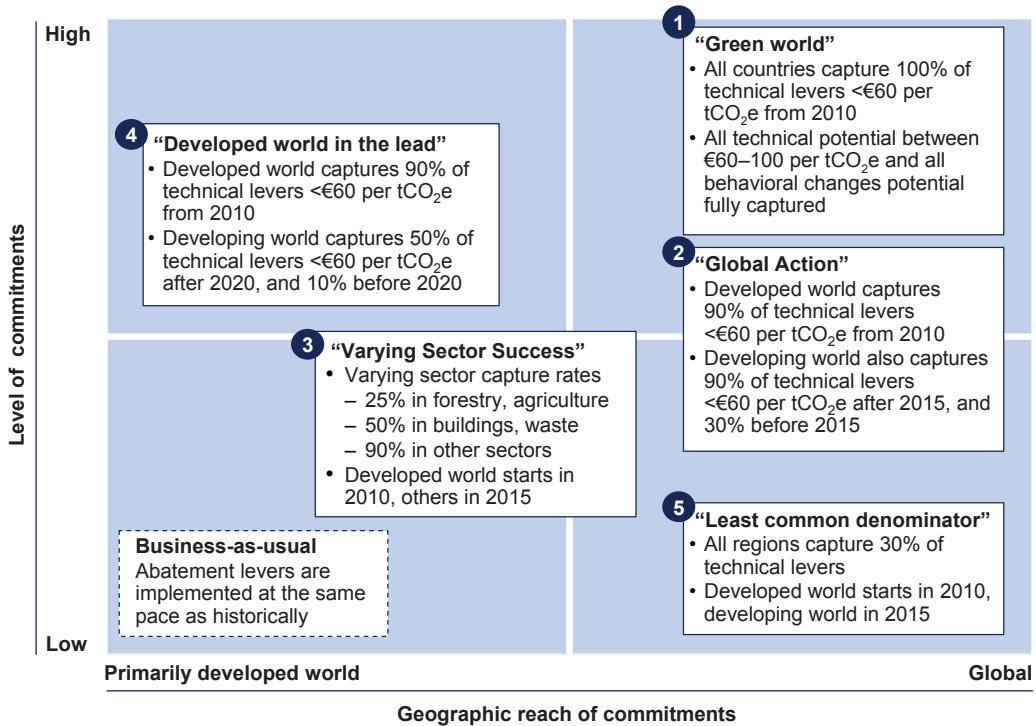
High

Level of commitments

Low

1
"Green world"
• All countries capture 100% of technical levers <€60 per $tCO_2e$ from 2010
• All technical potential between €60–100 per $tCO_2e$ and all behavioral changes potential fully captured

4
"Developed world in the lead"
• Developed world captures 90% of technical levers <€60 per $tCO_2e$ from 2010
• Developing world captures 50% of technical levers <€60 per $tCO_2e$ after 2020, and 10% before 2020

2
"Global Action"
• Developed world captures 90% of technical levers <€60 per $tCO_2e$ from 2010
• Developing world also captures 90% of technical levers <€60 per $tCO_2e$ after 2015, and 30% before 2015

3
"Varying Sector Success"
• Varying sector capture rates
– 25% in forestry, agriculture
– 50% in buildings, waste
– 90% in other sectors
• Developed world starts in 2010, others in 2015

5
"Least common denominator"
• All regions capture 30% of technical levers
• Developed world starts in 2010, developing world in 2015

Business-as-usual
Abatement levers are implemented at the same pace as historically

Primarily developed world

Global

Geographic reach of commitments